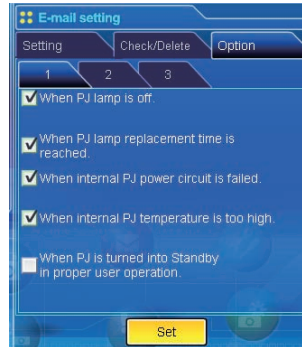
E-mail setting

Setting | Check/Delete | Option

1 | 2 | 3

When PJ lamp is off.

When PJ lamp replacement time is reached.

When internal PJ power circuit is failed.

When internal PJ temperature is too high.

When PJ is turned into Standby in proper user operation.

Set